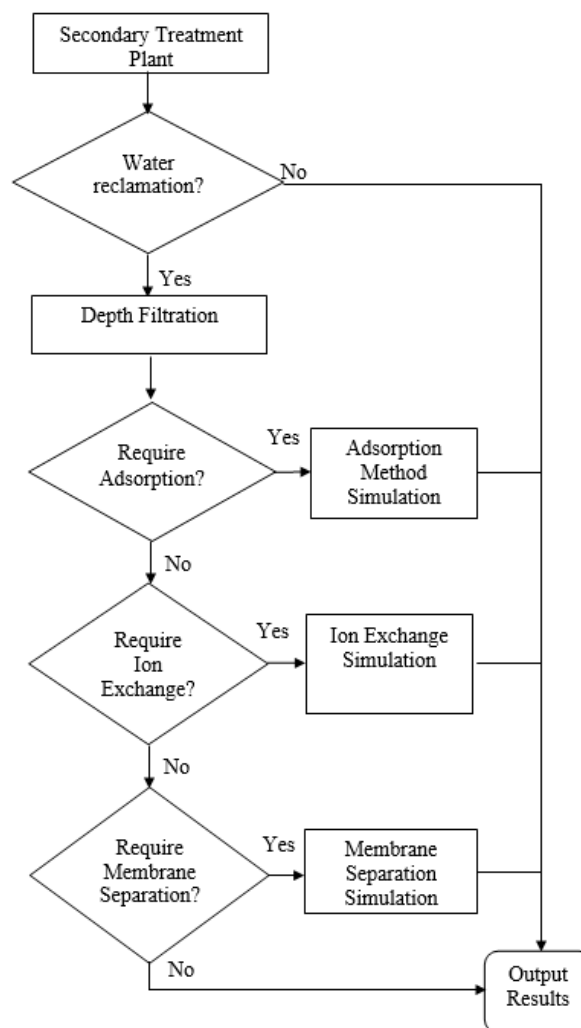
Secondary Treatment Plant

Water reclamation?

No

Yes

Depth Filtration

Require Adsorption?

Yes

Adsorption Method Simulation

No

Require Ion Exchange?

Yes

Ion Exchange Simulation

No

Require Membrane Separation?

Yes

Membrane Separation Simulation

No

Output Results